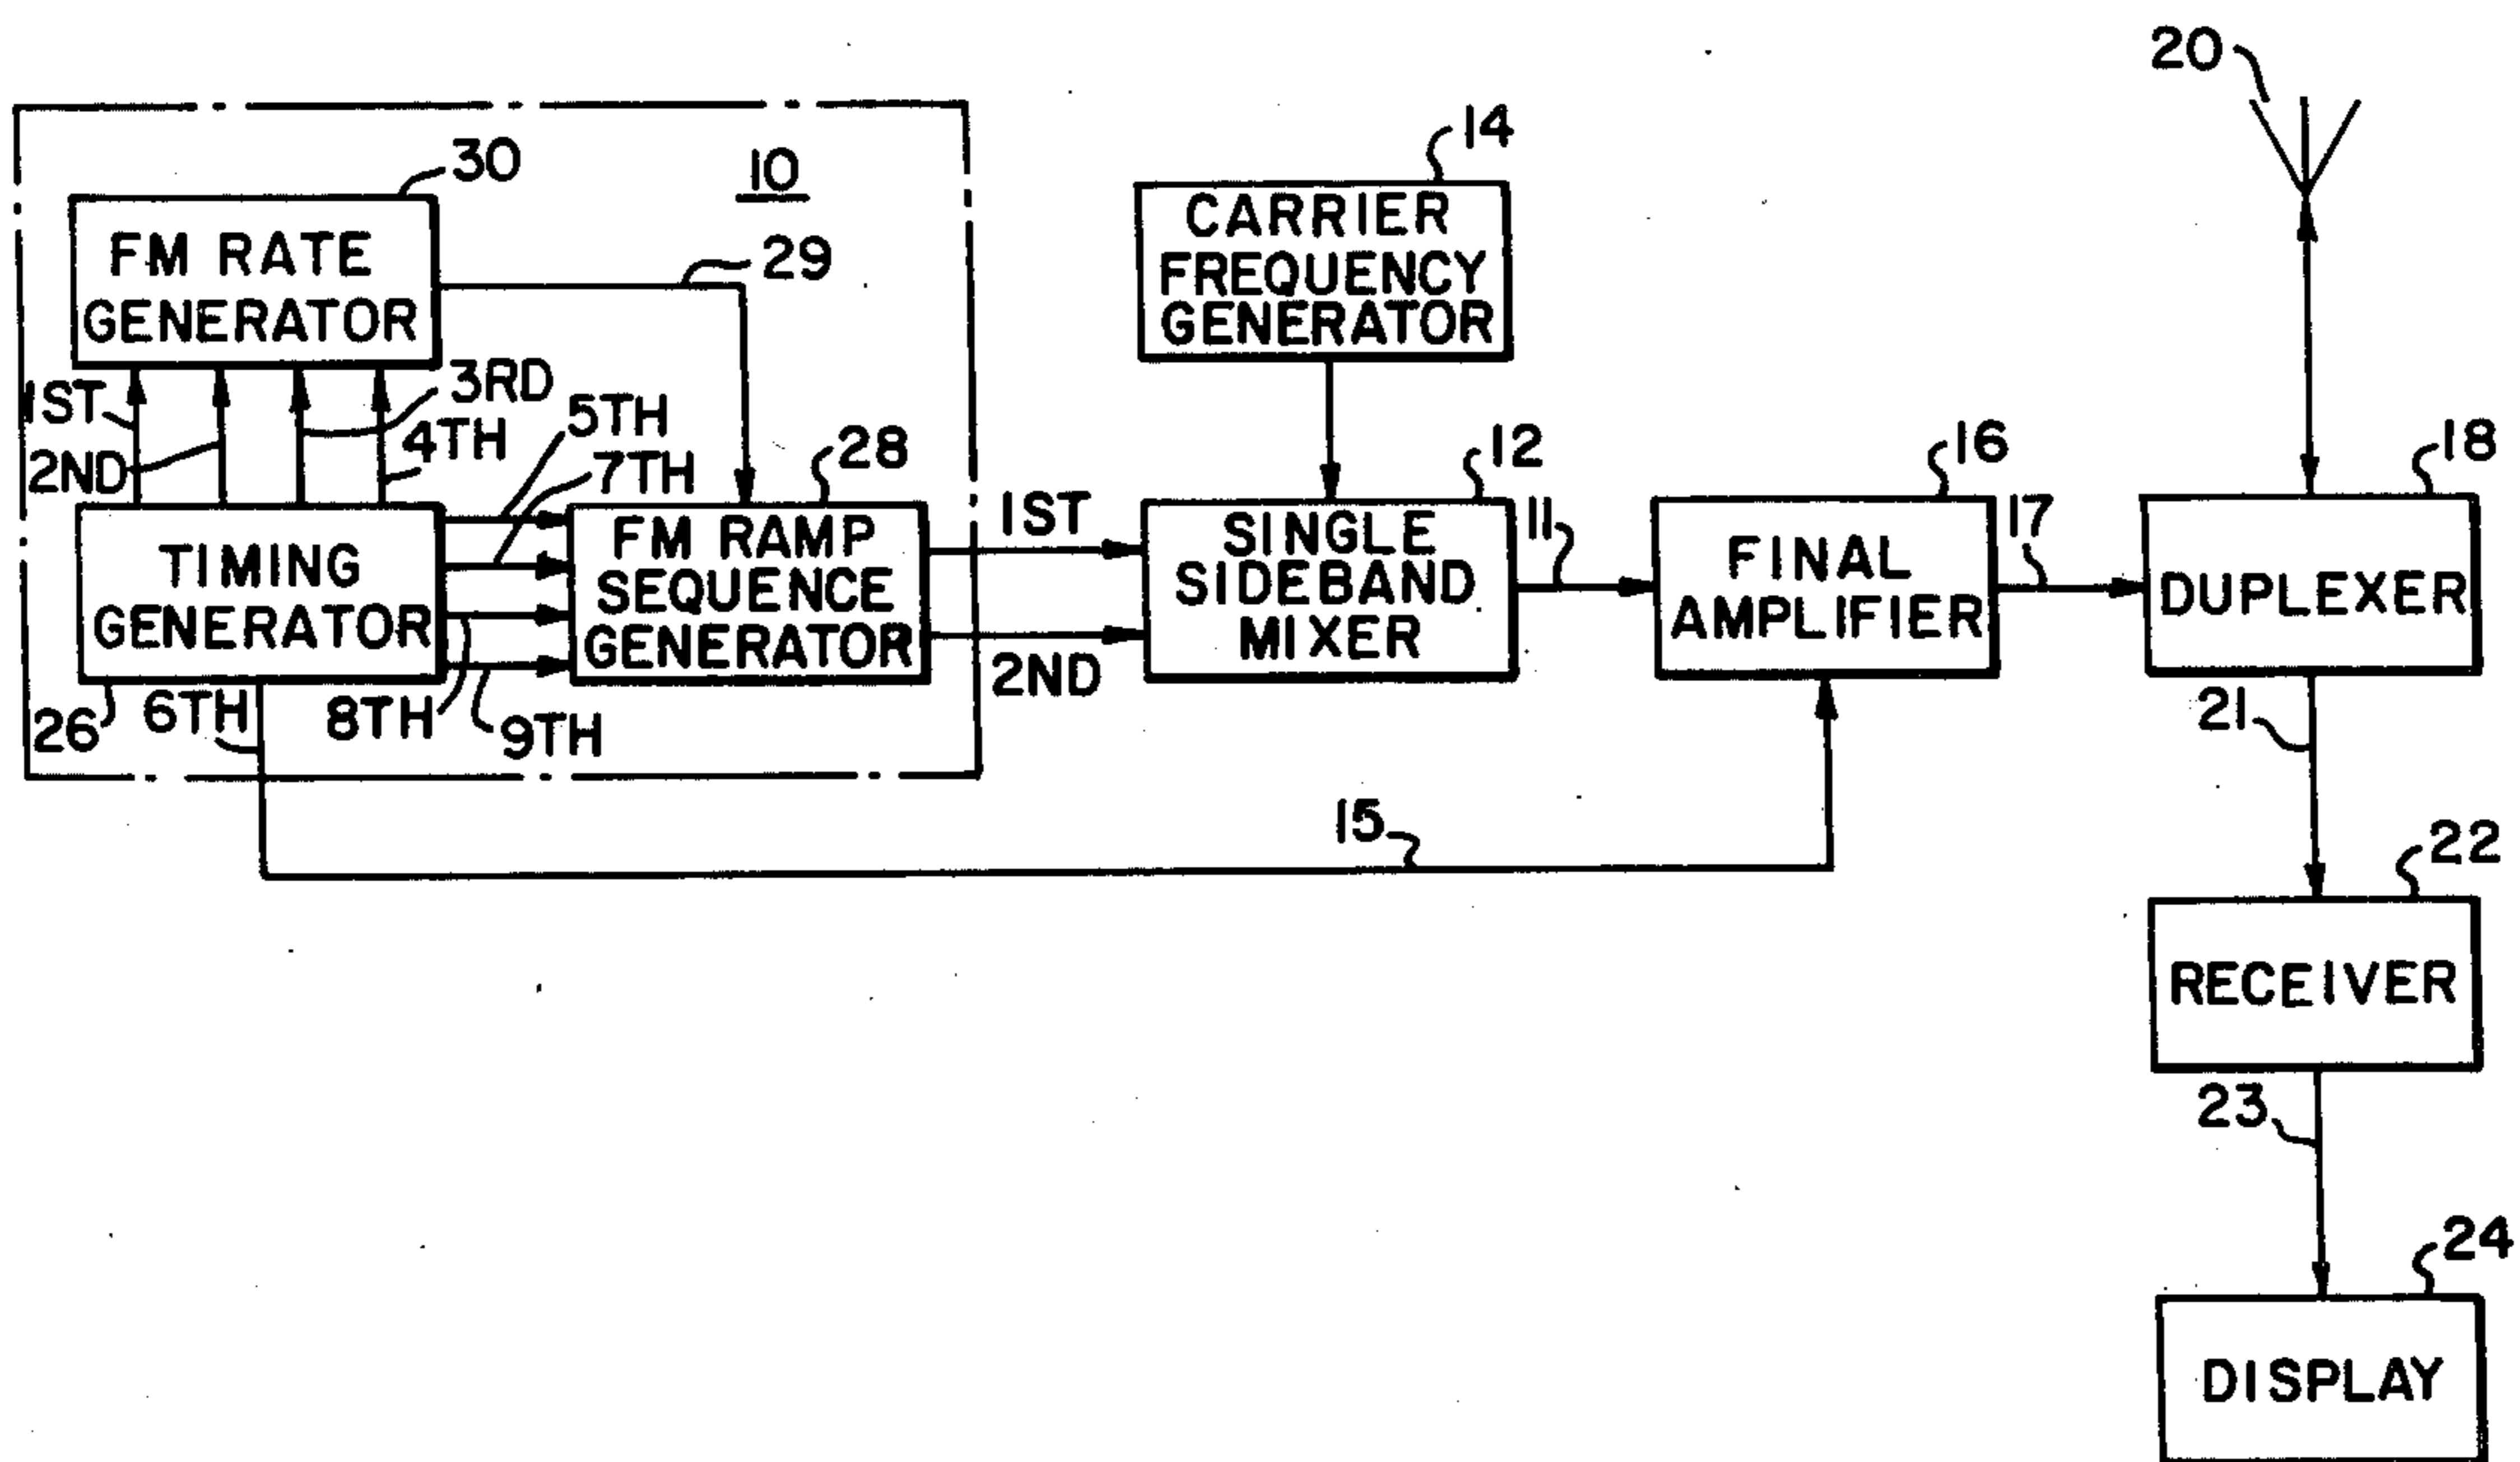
20
14
30
10
CARRIER FREQUENCY GENERATOR
FM RATE GENERATOR
29
1ST
3RD
5TH
2ND
4TH
7TH
28
12
16
18
1ST
TIMING GENERATOR
FM RAMP SEQUENCE GENERATOR
SINGLE SIDEBAND MIXER
11
FINAL AMPLIFIER
17
DUPLEXER
2ND
26
6TH
8TH
9TH
21
15
22
RECEIVER
23
24
DISPLAY